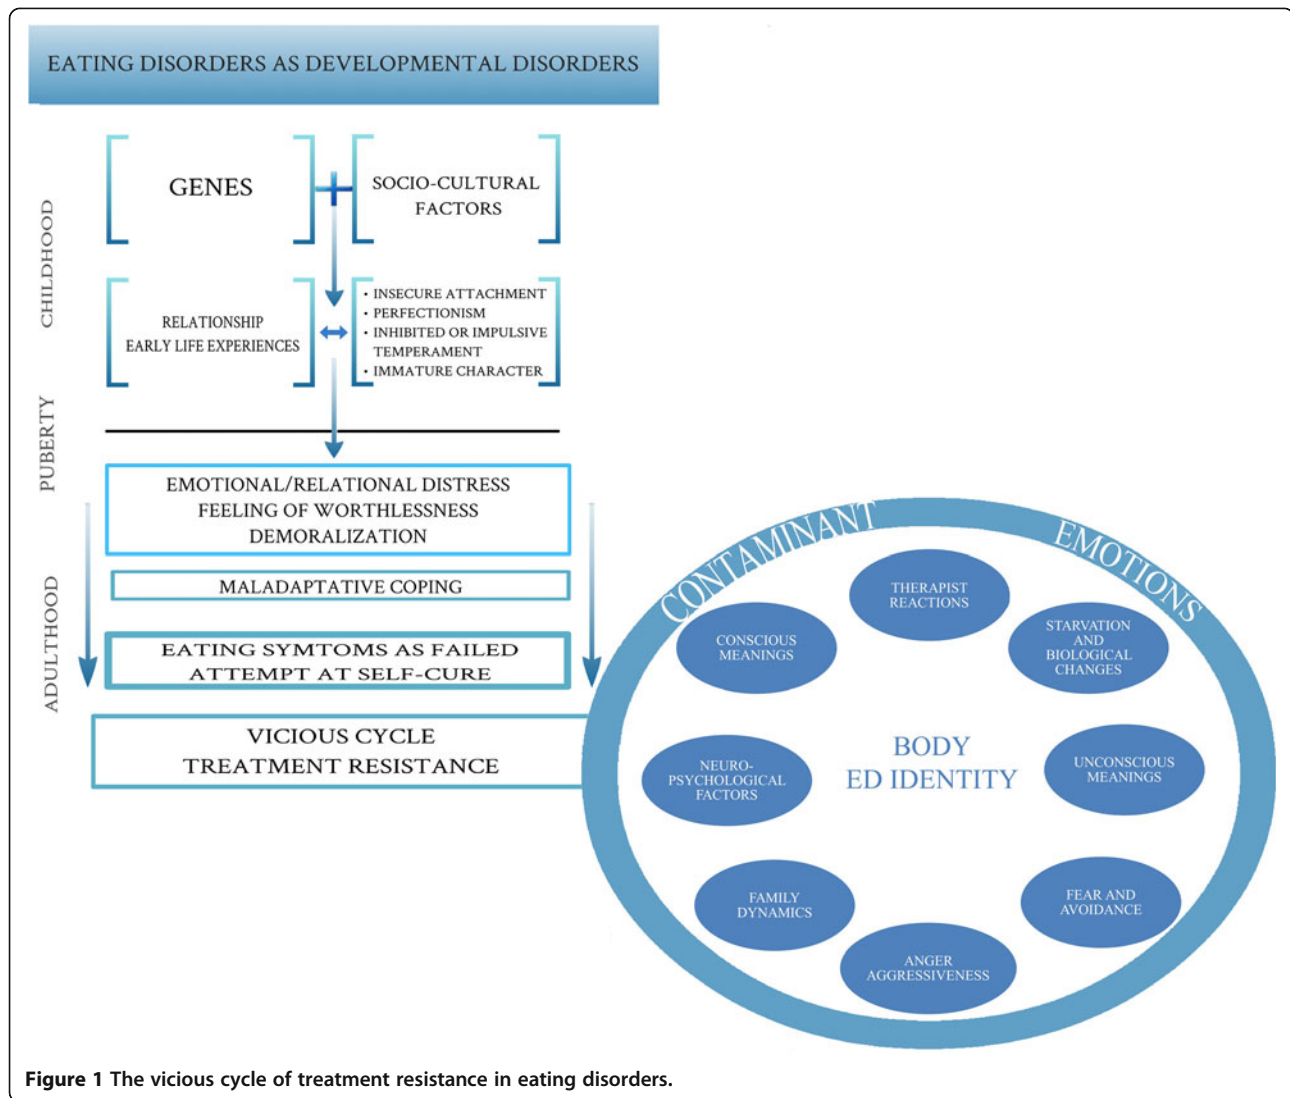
EATING DISORDERS AS DEVELOPMENTAL DISORDERS

CHILDHOOD

GENES

SOCIO-CULTURAL FACTORS

RELATIONSHIP
EARLY LIFE EXPERIENCES

• INSECURE ATTACHMENT
• PERFECTIONISM
• INHIBITED OR IMPULSIVE TEMPERAMENT
• IMMATURE CHARACTER

PUBERTY

EMOTIONAL/RELATIONAL DISTRESS
FEELING OF WORTHLESSNESS
DEMORALIZATION

ADULTHOOD

MALADAPTATIVE COPING

EATING SYMTOMS AS FAILED ATTEMPT AT SELF-CURE

VICIOUS CYCLE
TREATMENT RESISTANCE

CONTAMINANT EMOTIONS

THERAPIST REACTIONS

CONSCIOUS MEANINGS

STARVATION AND BIOLOGICAL CHANGES

BODY
ED IDENTITY

NEURO-PSYCHOLOGICAL FACTORS

UNCONSCIOUS MEANINGS

FAMILY DYNAMICS

FEAR AND AVOIDANCE

ANGER AGGRESSIVENESS

Figure 1 The vicious cycle of treatment resistance in eating disorders.